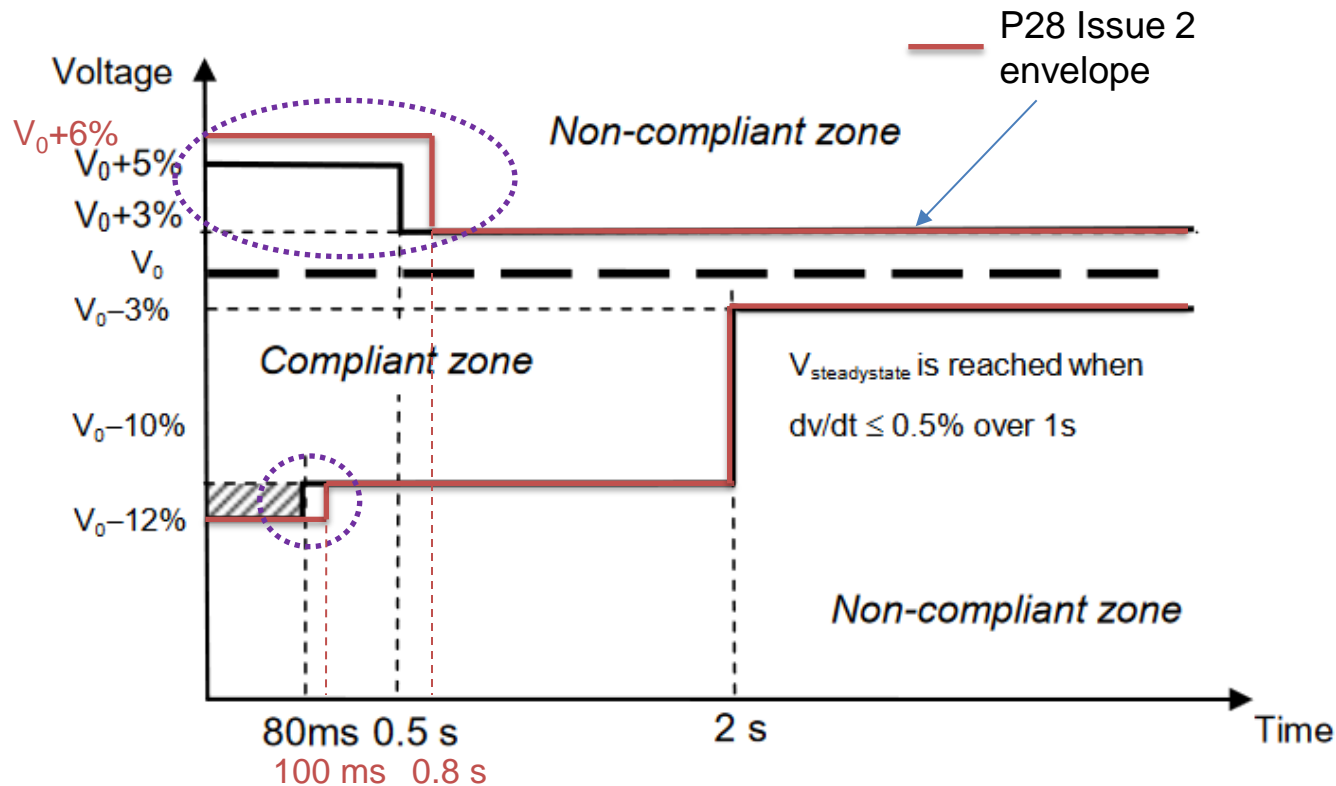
P28 Issue 2 envelope

Voltage

$V_0+6\%$
$V_0+5\%$
$V_0+3\%$
$V_0$
$V_0-3\%$
$V_0-10\%$
$V_0-12\%$

Non-compliant zone

Compliant zone

$V_{steadystate}$ is reached when $dv/dt \leq 0.5\%$ over 1s

Non-compliant zone

80ms 0.5 s
100 ms 0.8 s
2 s
Time